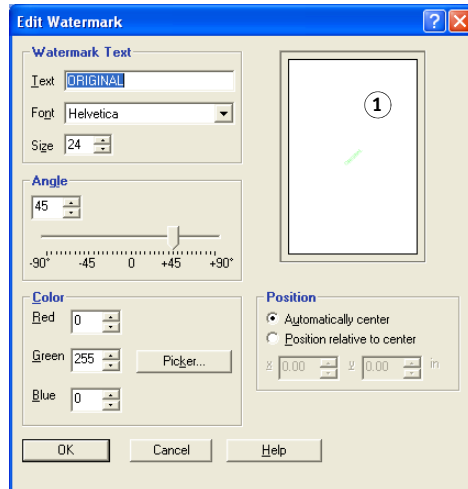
Edit Watermark

Watermark Text

Text ORIGINAL

Font Helvetica

Size 24

Angle

45

-90° -45 0 +45 +90°

Color

Red 0

Green 255

Blue 0

Picker...

1

Position

Automatically center

Position relative to center

X 0.00 Y 0.00 in

OK

Cancel

Help